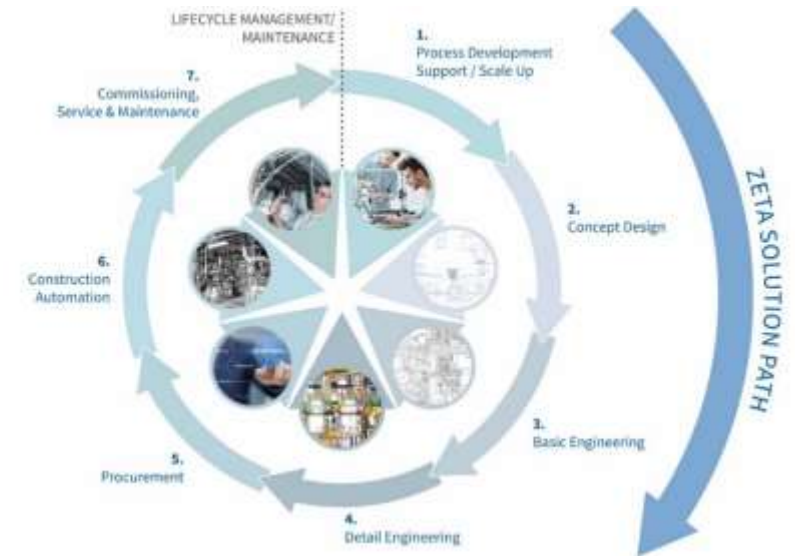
LIFECYCLE MANAGEMENT/
MAINTENANCE

1.
Process Development
Support / Scale Up

2.
Concept Design

3.
Basic Engineering

4.
Detail Engineering

5.
Procurement

6.
Construction
Automation

7.
Commissioning,
Service & Maintenance

ZETA SOLUTION PATH